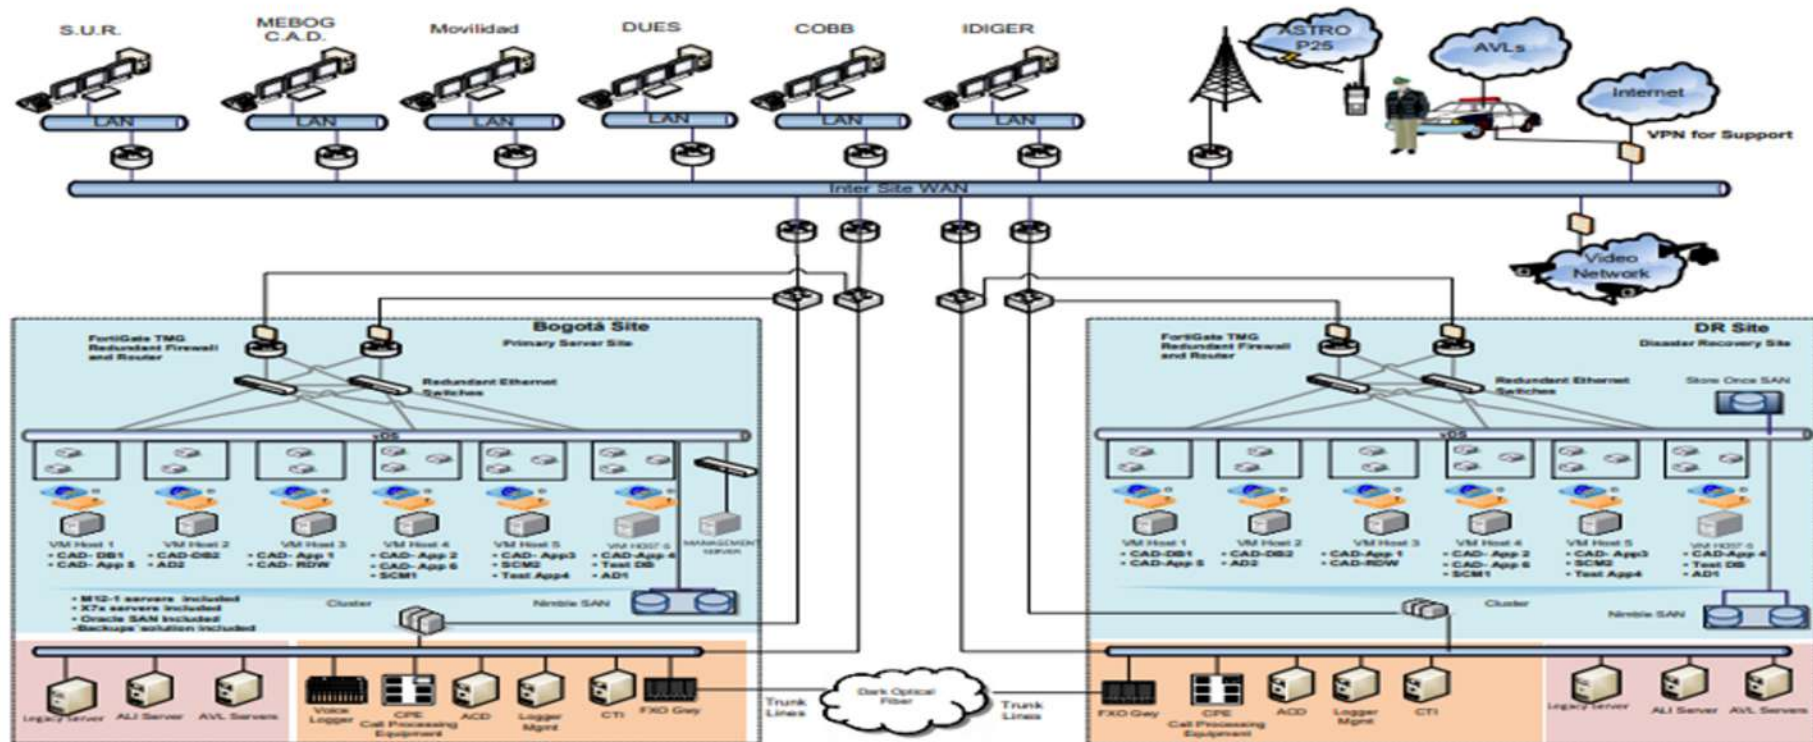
S.U.R.

MEBOG C.A.D.

Movilidad

DUES

COBB

IDIGER

LAN

LAN

LAN

LAN

LAN

LAN

ASTRO P25

AVLs

Internet

VPN for Support

Inter Site WAN

Video Network

Bogotá Site

Primary Server Site

FortiGate TMG Redundant Firewall and Router

Redundant Ethernet Switches

vDS

VM Host 1
• CAD- DB1
• CAD- App 5

VM Host 2
• CAD-DB2
• AD2

VM Host 3
• CAD- App 1
• CAD- RDW

VM Host 4
• CAD- App 2
• CAD- App 6
• SCM1

VM Host 5
• CAD- App3
• SCM2
• Test App4

VM HOST 6
• CAD-App 4
• Test DB
• AD1

MANAGEMENT SERVER

• M12-1 servers included
• X7x servers included
• Oracle SAN included
• Backups solution included

Cluster

Nimble SAN

Legacy Server

ALI Server

AVL Servers

Voice Logger

CPE Call Processing Equipment

ACD

Logger Mgmt

CTI

FXO Gwy

Trunk Lines

Dark Optical Fiber

Trunk Lines

DR Site

Disaster Recovery Site

FortiGate TMG Redundant Firewall and Router

Redundant Ethernet Switches

Store Once SAN

vDS

VM Host 1
• CAD-DB1
• CAD-App 5

VM Host 2
• CAD-DB2
• AD2

VM Host 3
• CAD-App 1
• CAD-RDW

VM Host 4
• CAD- App 2
• CAD- App 6
• SCM1

VM Host 5
• CAD- App3
• SCM2
• Test App4

VM HOST 6
• CAD-App 4
• Test DB
• AD1

Cluster

Nimble SAN

FXO Gwy

CPE Call Processing Equipment

ACD

Logger Mgmt

CTI

Legacy Server

ALI Server

AVL Servers